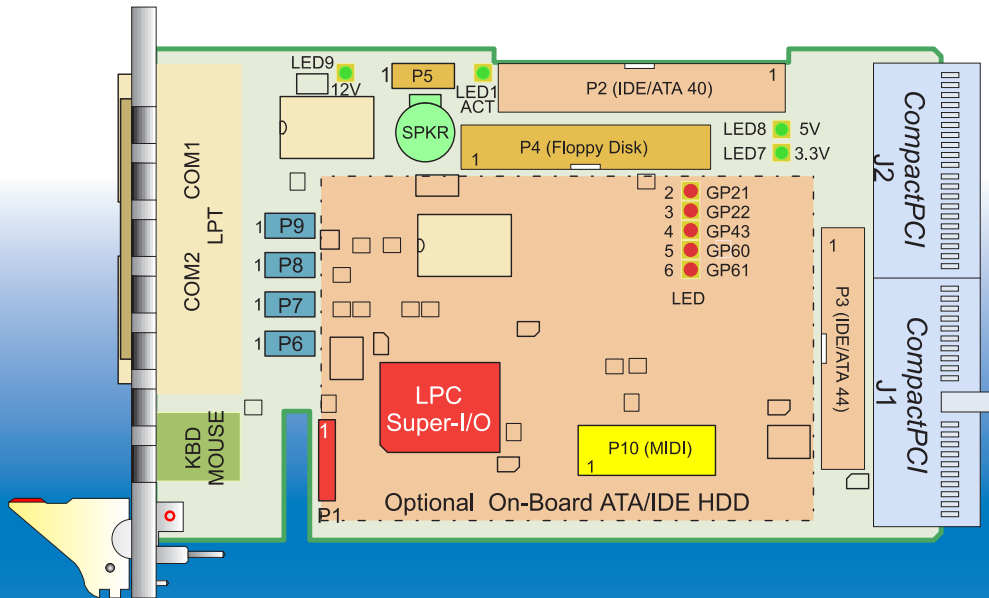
LED9
12V
1 P5
LED1
ACT
1
P2 (IDE/ATA 40)
SPKR
P4 (Floppy Disk)
1
LED8 5V
LED7 3.3V
CompactPCI
J2
COM1
LPT
COM2
1 P9
1 P8
1 P7
1 P6
2 GP21
3 GP22
4 GP43
5 GP60
6 GP61
LED
1
P3 (IDE/ATA 44)
CompactPCI
J1
LPC
Super-I/O
1
P10 (MIDI)
1
KBD
MOUSE
P1
Optional On-Board ATA/IDE HDD